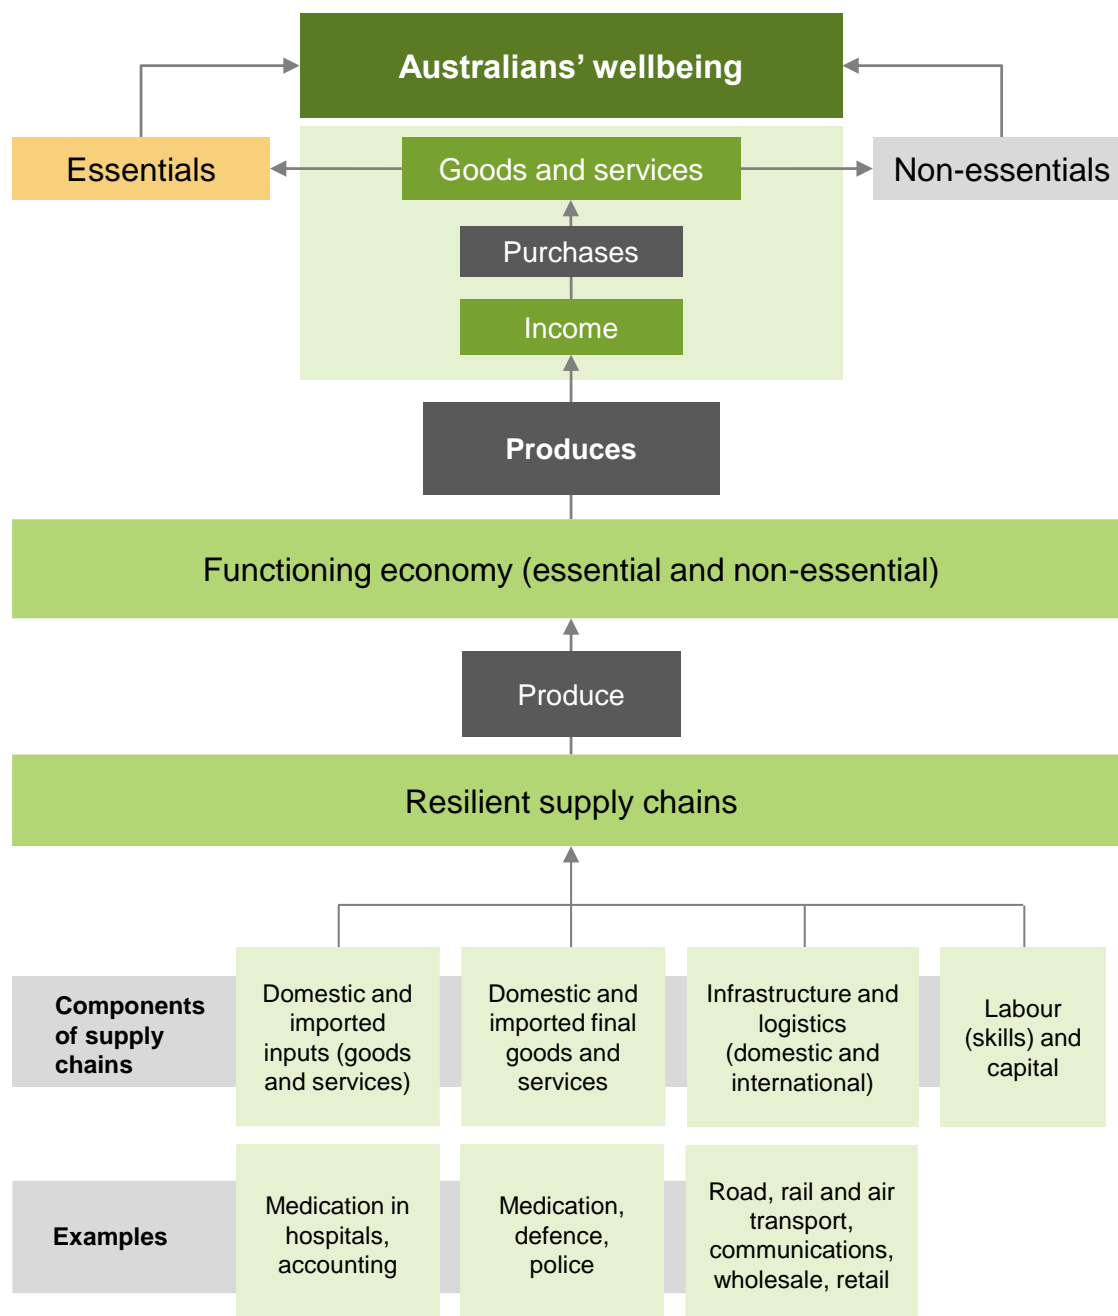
Australians’ wellbeing

Essentials

Goods and services

Non-essentials

Purchases

Income

Produces

Functioning economy (essential and non-essential)

Produce

Resilient supply chains

| Components of supply chains | Domestic and imported inputs (goods and services) | Domestic and imported final goods and services | Infrastructure and logistics (domestic and international) | Labour (skills) and capital |
|---|---|---|---|---|
| Examples | Medication in hospitals, accounting | Medication, defence, police | Road, rail and air transport, communications, wholesale, retail | |